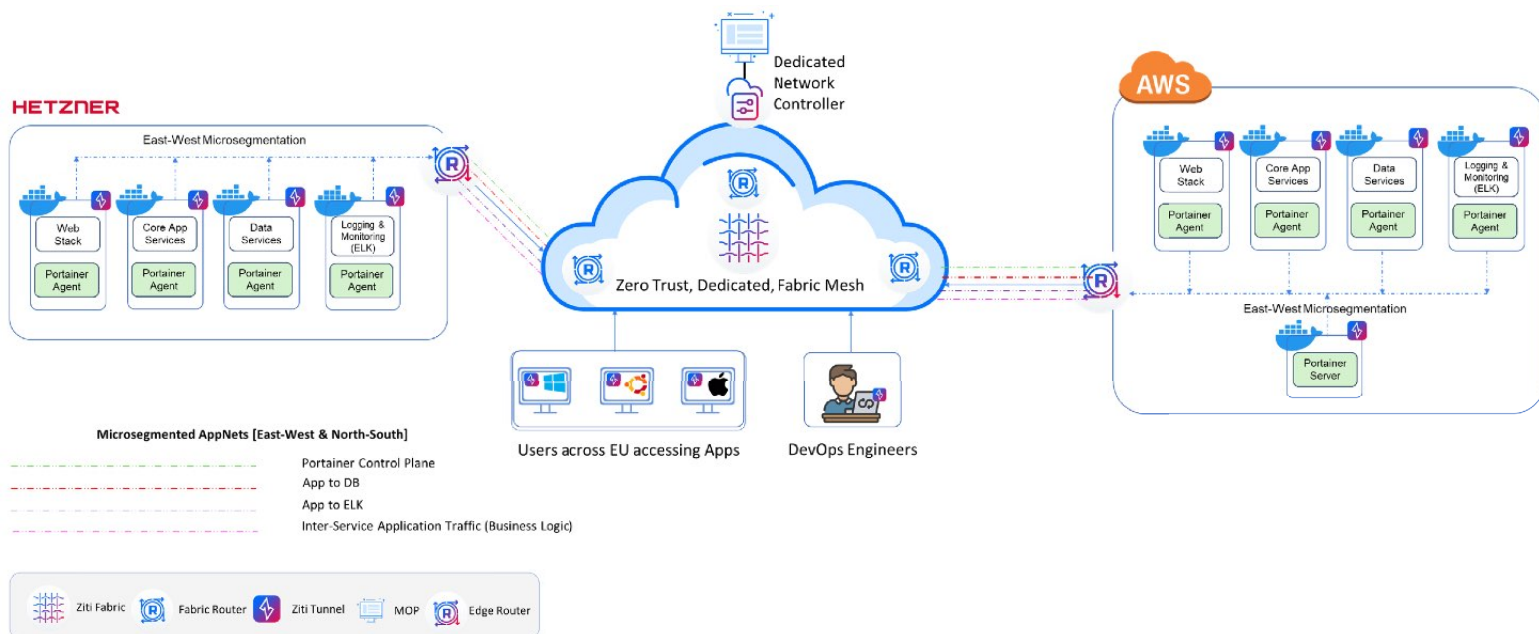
Dedicated Network Controller

HETZNER

East-West Microsegmentation

Web Stack

Portainer Agent

Core App Services

Portainer Agent

Data Services

Portainer Agent

Logging & Monitoring (ELK)

Portainer Agent

R

R

R

R

Zero Trust, Dedicated, Fabric Mesh

AWS

Web Stack

Portainer Agent

Core App Services

Portainer Agent

Data Services

Portainer Agent

Logging & Monitoring (ELK)

Portainer Agent

R

East-West Microsegmentation

Portainer Server

Users across EU accessing Apps

DevOps Engineers

Microsegmented AppNets [East-West & North-South]

Portainer Control Plane

App to DB

App to ELK

Inter-Service Application Traffic (Business Logic)

Ziti Fabric

R Fabric Router

Ziti Tunnel

MOP

R Edge Router